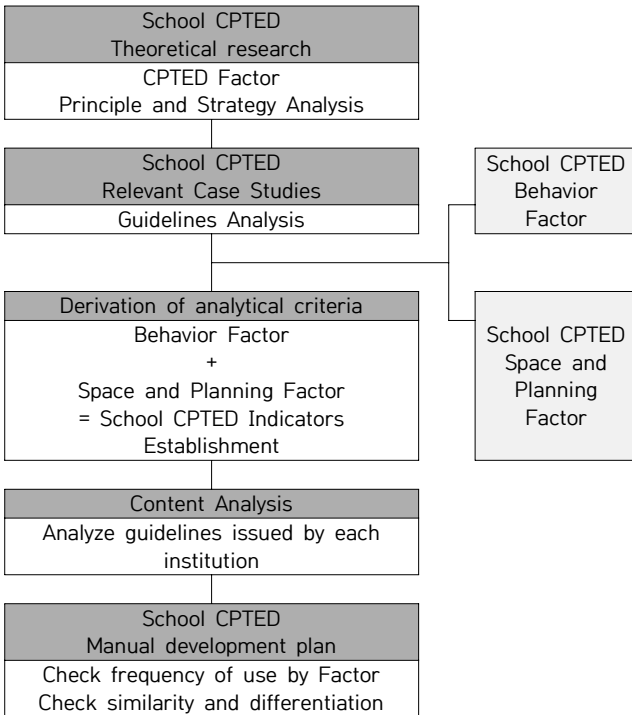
School CPTED
Theoretical research

CPTED Factor
Principle and Strategy Analysis

School CPTED
Relevant Case Studies

Guidelines Analysis

School CPTED
Behavior
Factor

Derivation of analytical criteria

Behavior Factor
+
Space and Planning Factor
= School CPTED Indicators
Establishment

School CPTED
Space and
Planning
Factor

Content Analysis

Analyze guidelines issued by each institution

School CPTED
Manual development plan

Check frequency of use by Factor
Check similarity and differentiation